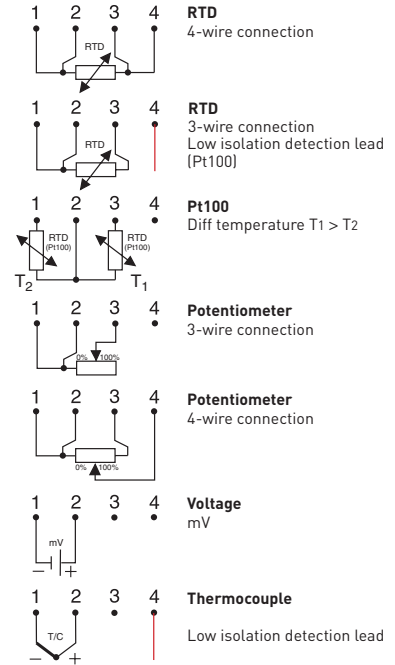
1 2 3 4
RTD
**RTD**
4-wire connection

1 2 3 4
RTD
**RTD**
3-wire connection
Low isolation detection lead (Pt100)

1 2 3 4
RTD (Pt100)
RTD (Pt100)
$T_2$
$T_1$
**Pt100**
Diff temperature $T_1 > T_2$

1 2 3 4
0% 100%
**Potentiometer**
3-wire connection

1 2 3 4
0% 100%
**Potentiometer**
4-wire connection

1 2 3 4
mV
− +
**Voltage**
mV

1 2 3 4
T/C
− +
**Thermocouple**

Low isolation detection lead